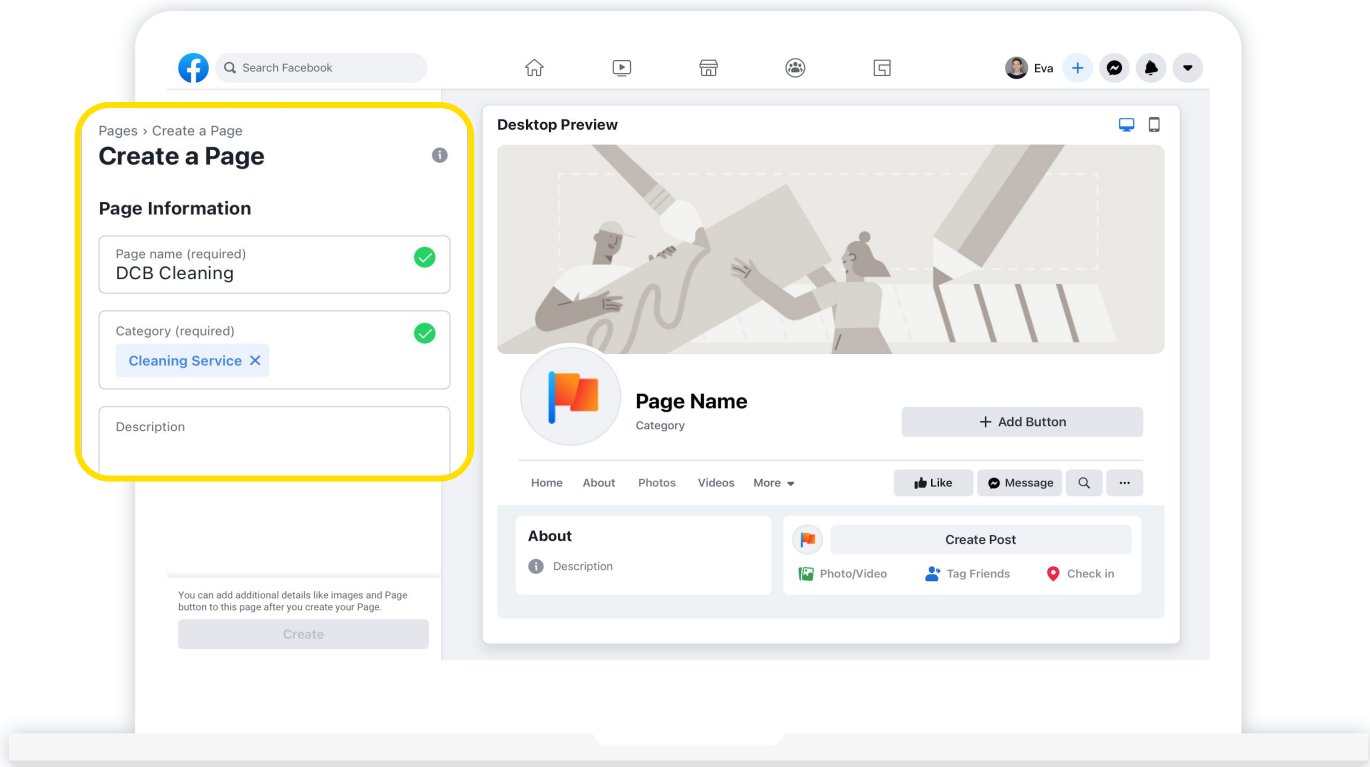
Search Facebook

Eva

Pages › Create a Page
Create a Page

Page Information

Page name (required)
DCB Cleaning

Category (required)
Cleaning Service ✕

Description

You can add additional details like images and Page button to this page after you create your Page.

Create

Desktop Preview

Page Name
Category

+ Add Button

Home About Photos Videos More

Like Message ...

About
Description

Create Post

Photo/Video Tag Friends Check in